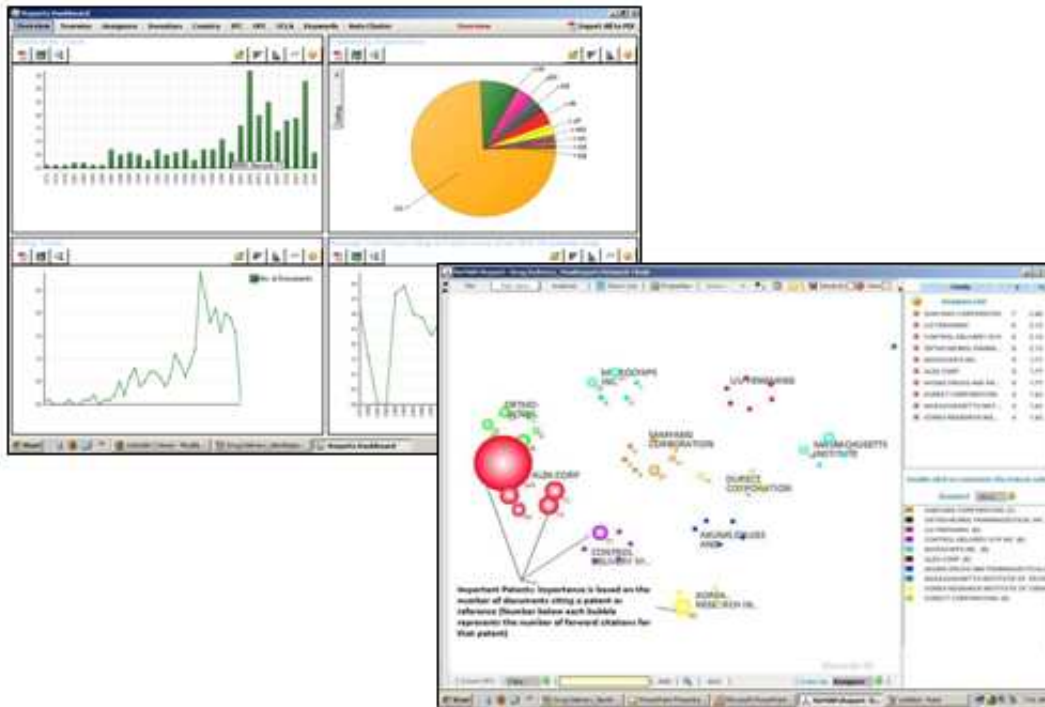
Overview

Export All to PDF

No. of Documents

MICROCHIPS INC.

LG PHARMING

ORTHO-MCNEIL

SANTARUS CORPORATION

MASSACHUSETTS INSTITUTE

ALZA CORP

DURECT CORPORATION

CONTROL DELIVERY SY...

AKORN LABS AND

KOREA RESEARCH IN...

Important Patents: Importance is based on the number of documents citing a patent as reference (Number below each bubble represents the number of forward citations for that patent)

Start